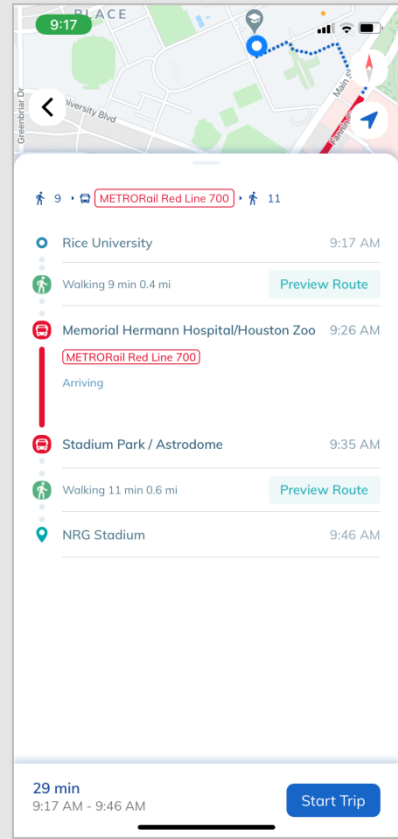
9:17

PLACE

Greenbriar Dr

University Blvd

Main St

Fannin St

9 METRORail Red Line 700 11

Rice University 9:17 AM

Walking 9 min 0.4 mi Preview Route

Memorial Hermann Hospital/Houston Zoo 9:26 AM

METRORail Red Line 700

Arriving

Stadium Park / Astrodome 9:35 AM

Walking 11 min 0.6 mi Preview Route

NRG Stadium 9:46 AM

29 min
9:17 AM - 9:46 AM

Start Trip